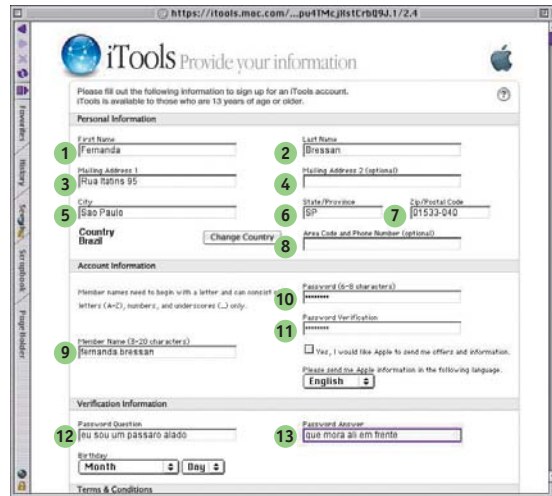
https://itools.mac.com/...pu4TMcjHstCrbQ9J.1/2.4

Favorites
History
Search
Scrapbook
Page Holder

iTools Provide your information

Please fill out the following information to sign up for an iTools account. iTools is available to those who are 13 years of age or older.

Personal Information

1 First Name
Fernanda

2 Last Name
Bressan

3 Mailing Address 1
Rua Itatins 95

4 Mailing Address 2 (optional)

5 City
Sao Paulo

6 State/Province
SP

7 Zip/Postal Code
01533-040

Country
Brazil

Change Country

8 Area Code and Phone Number (optional)

Account Information

Member names need to begin with a letter and can consist of letters (A-Z), numbers, and underscores (_) only.

10 Password (6-8 characters)
••••••••

11 Password Verification
••••••••

9 Member Name (3-20 characters)
fernanda.bressan

Yes, I would like Apple to send me offers and information.

Please send me Apple information in the following language.
English

Verification Information

12 Password Question
eu sou um passaro alado

13 Password Answer
que mora ali em frente

Birthday
Month Day

Terms & Conditions